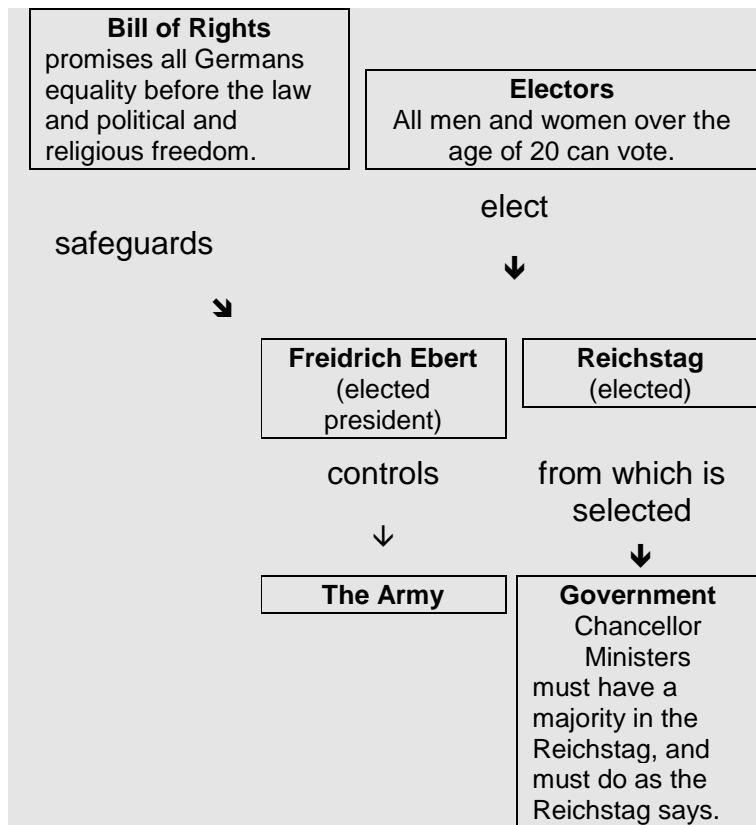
**Bill of Rights**
promises all Germans equality before the law and political and religious freedom.

**Electors**
All men and women over the age of 20 can vote.

elect

safeguards

**Freidrich Ebert**
(elected president)

**Reichstag**
(elected)

controls

from which is selected

**The Army**

**Government**
Chancellor
Ministers
must have a majority in the Reichstag, and must do as the Reichstag says.